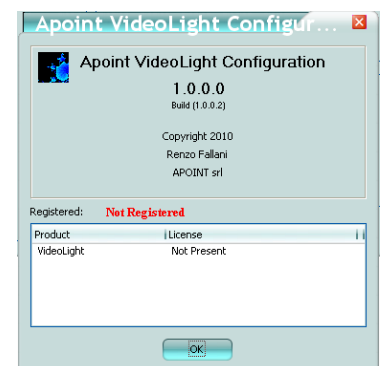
Apoint VideoLight Configur...

Apoint VideoLight Configuration

1.0.0.0

Build (1.0.0.2)

Copyright 2010

Renzo Fallani

APOINT srl

Registered: Not Registered

| Product | License |
|---|---|
| VideoLight | Not Present |

OK